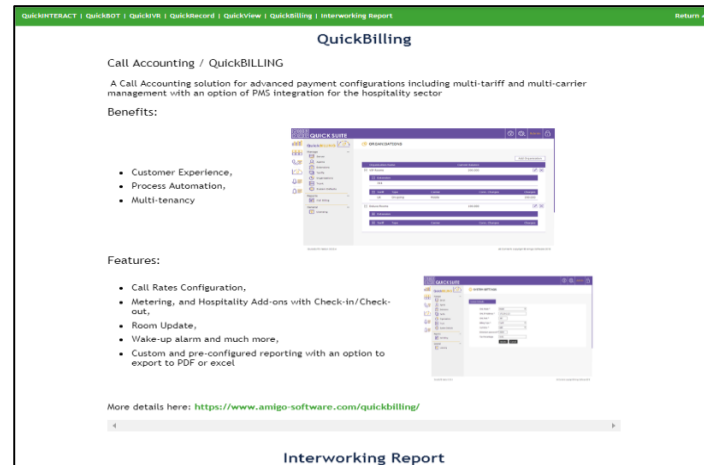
QuickINTERACT | QuickBOT | QuickIVR | QuickRecord | QuickView | QuickBilling | Interworking Report Return

QuickBilling

Call Accounting / QuickBILLING

A Call Accounting solution for advanced payment configurations including multi-tariff and multi-carrier management with an option of PMS integration for the hospitality sector

Benefits:

- Customer Experience,
- Process Automation,
- Multi-tenancy

QUICK SUITE

ORGANIZATIONS

Features:

- Call Rates Configuration,
- Metering, and Hospitality Add-ons with Check-in/Check-out,
- Room Update,
- Wake-up alarm and much more,
- Custom and pre-configured reporting with an option to export to PDF or excel

QUICK SUITE

More details here: https://www.amigo-software.com/quickbilling/

Interworking Report